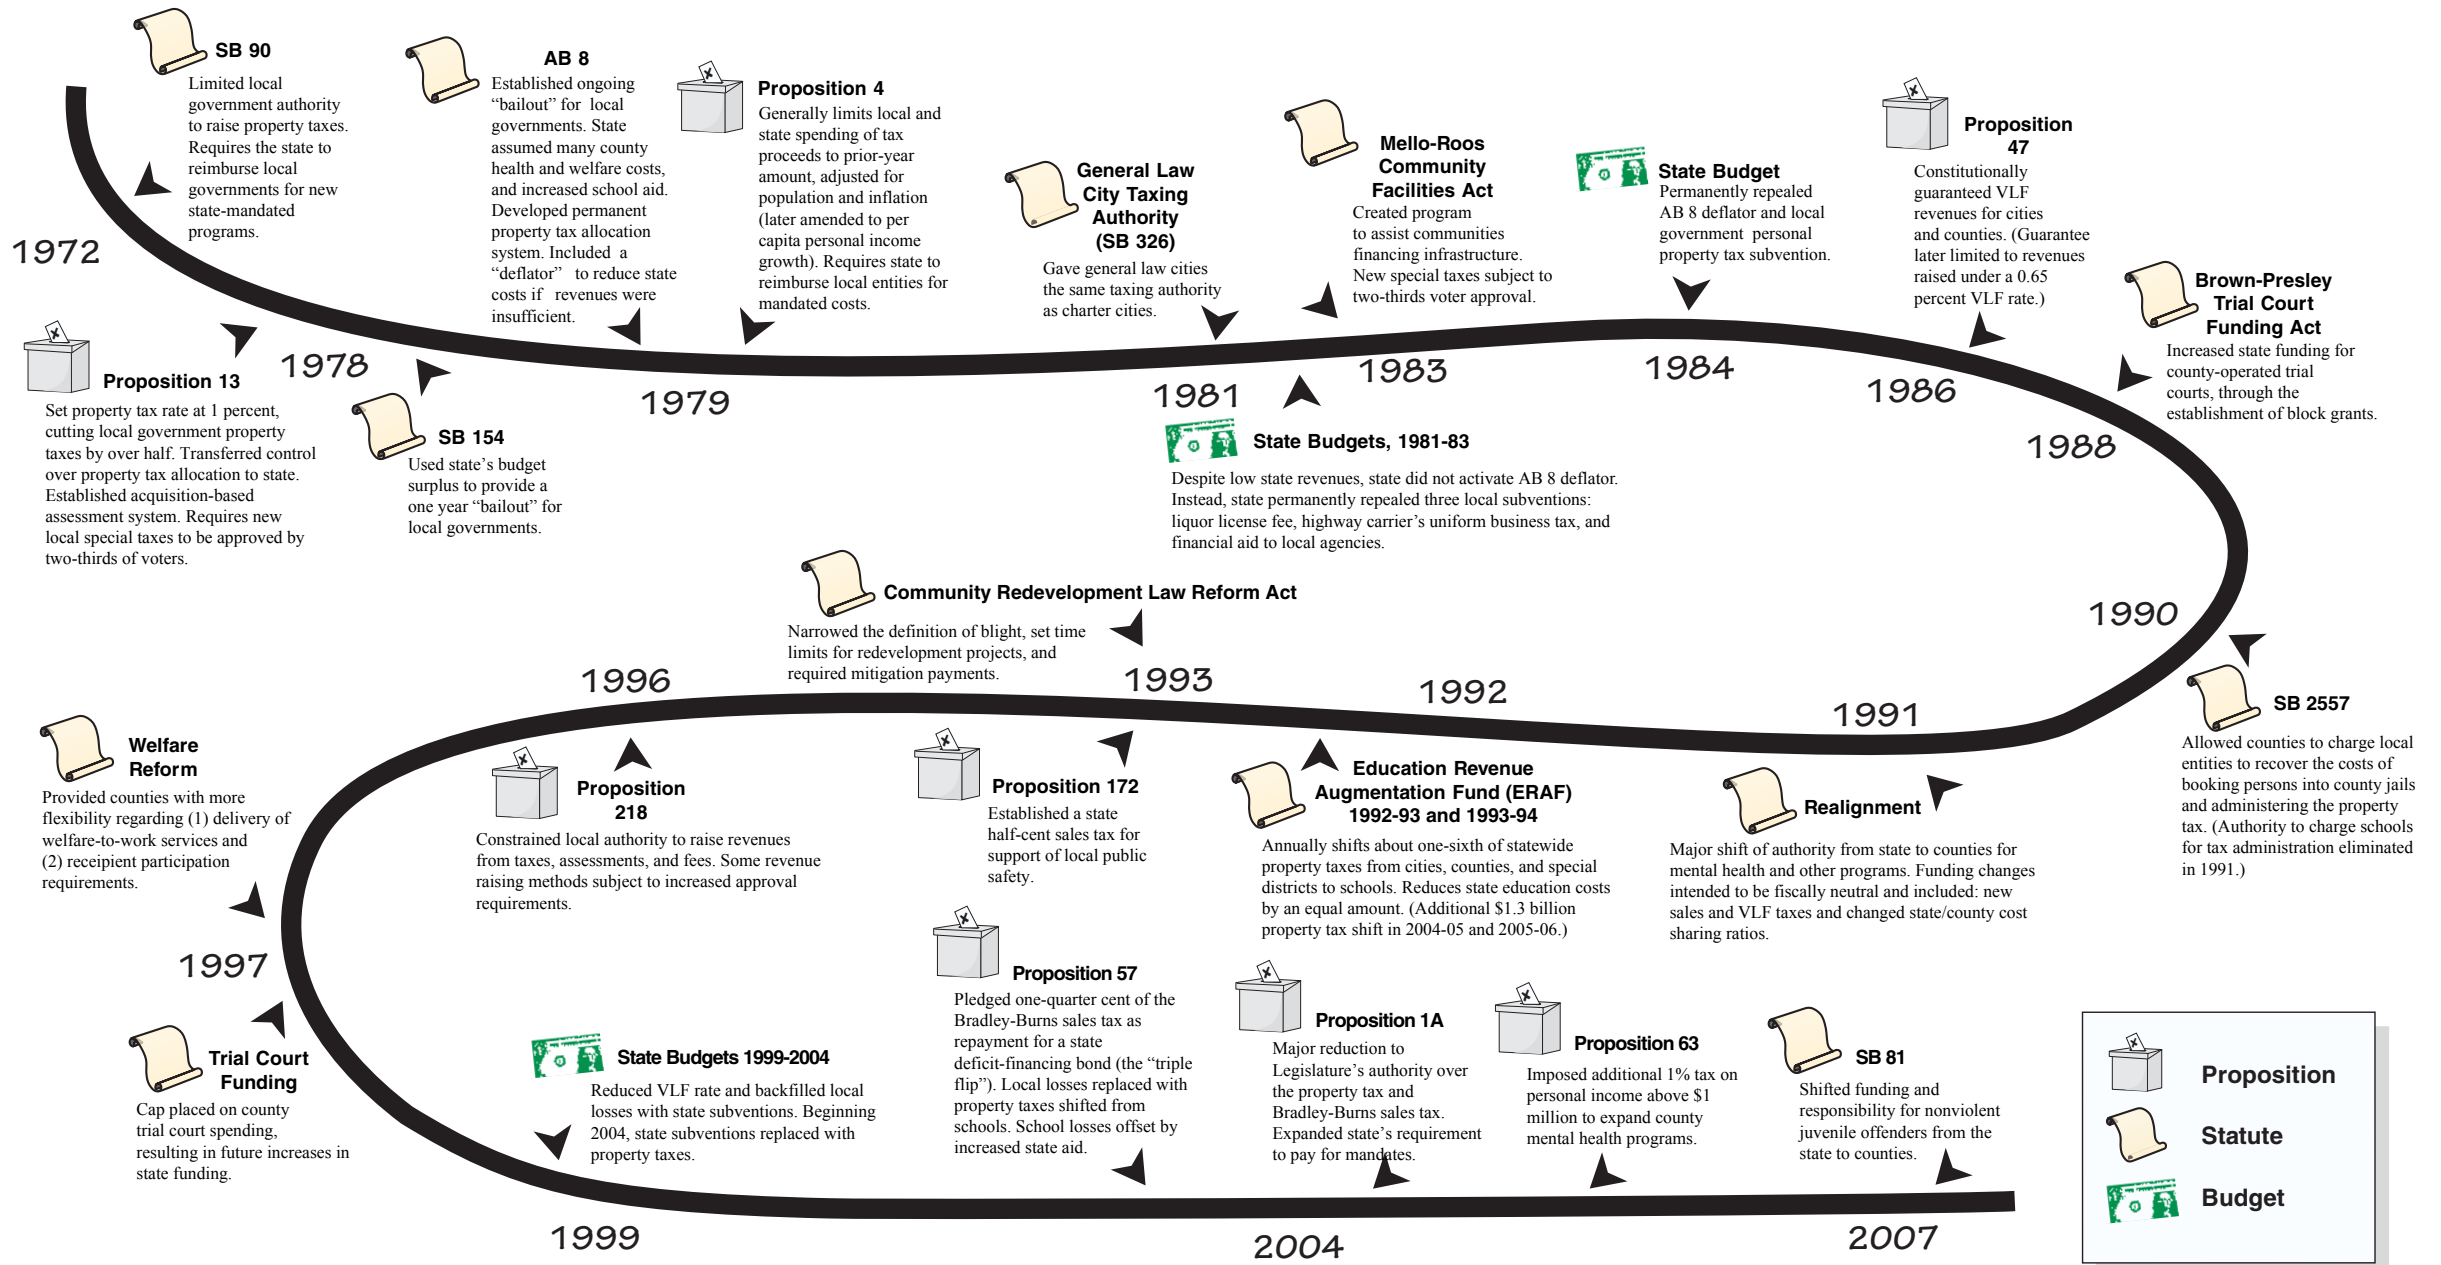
SB 90
Limited local government authority to raise property taxes. Requires the state to reimburse local governments for new state-mandated programs.

1972

AB 8
Established ongoing "bailout" for local governments. State assumed many county health and welfare costs, and increased school aid. Developed permanent property tax allocation system. Included a "deflator" to reduce state costs if revenues were insufficient.

Proposition 4
Generally limits local and state spending of tax proceeds to prior-year amount, adjusted for population and inflation (later amended to per capita personal income growth). Requires state to reimburse local entities for mandated costs.

General Law City Taxing Authority (SB 326)
Gave general law cities the same taxing authority as charter cities.

Mello-Roos Community Facilities Act
Created program to assist communities financing infrastructure. New special taxes subject to two-thirds voter approval.

State Budget
Permanently repealed AB 8 deflator and local government personal property tax subvention.

Proposition 47
Constitutionally guaranteed VLF revenues for cities and counties. (Guarantee later limited to revenues raised under a 0.65 percent VLF rate.)

Brown-Presley Trial Court Funding Act
Increased state funding for county-operated trial courts, through the establishment of block grants.

Proposition 13
Set property tax rate at 1 percent, cutting local government property taxes by over half. Transferred control over property tax allocation to state. Established acquisition-based assessment system. Requires new local special taxes to be approved by two-thirds of voters.

1978

SB 154
Used state's budget surplus to provide a one year "bailout" for local governments.

1979

1981

1983

1984

1986

1988

State Budgets, 1981-83
Despite low state revenues, state did not activate AB 8 deflator. Instead, state permanently repealed three local subventions: liquor license fee, highway carrier's uniform business tax, and financial aid to local agencies.

Community Redevelopment Law Reform Act
Narrowed the definition of blight, set time limits for redevelopment projects, and required mitigation payments.

1990

1996

1993

1992

1991

SB 2557
Allowed counties to charge local entities to recover the costs of booking persons into county jails and administering the property tax. (Authority to charge schools for tax administration eliminated in 1991.)

Welfare Reform
Provided counties with more flexibility regarding (1) delivery of welfare-to-work services and (2) receipient participation requirements.

Proposition 218
Constrained local authority to raise revenues from taxes, assessments, and fees. Some revenue raising methods subject to increased approval requirements.

Proposition 172
Established a state half-cent sales tax for support of local public safety.

Education Revenue Augmentation Fund (ERAF) 1992-93 and 1993-94
Annually shifts about one-sixth of statewide property taxes from cities, counties, and special districts to schools. Reduces state education costs by an equal amount. (Additional $1.3 billion property tax shift in 2004-05 and 2005-06.)

Realignment
Major shift of authority from state to counties for mental health and other programs. Funding changes intended to be fiscally neutral and included: new sales and VLF taxes and changed state/county cost sharing ratios.

1997

Proposition 57
Pledged one-quarter cent of the Bradley-Burns sales tax as repayment for a state deficit-financing bond (the "triple flip"). Local losses replaced with property taxes shifted from schools. School losses offset by increased state aid.

Trial Court Funding
Cap placed on county trial court spending, resulting in future increases in state funding.

State Budgets 1999-2004
Reduced VLF rate and backfilled local losses with state subventions. Beginning 2004, state subventions replaced with property taxes.

Proposition 1A
Major reduction to Legislature's authority over the property tax and Bradley-Burns sales tax. Expanded state's requirement to pay for mandates.

Proposition 63
Imposed additional 1% tax on personal income above $1 million to expand county mental health programs.

SB 81
Shifted funding and responsibility for nonviolent juvenile offenders from the state to counties.

Proposition
Statute
Budget

1999

2004

2007